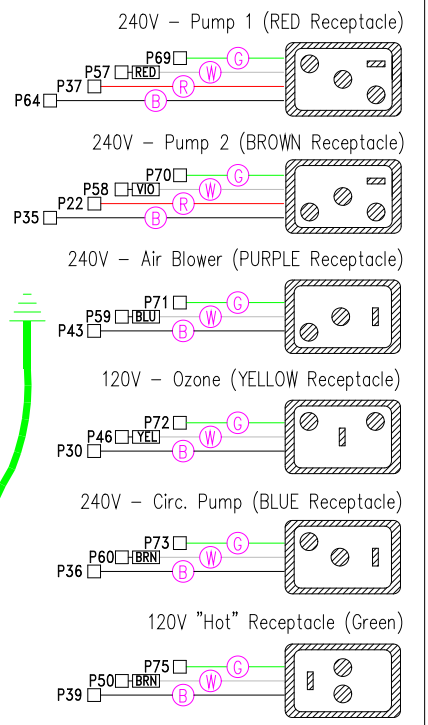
240V – Pump 1 (RED Receptacle)

P69
P57 RED
P37
P64
G
W
R
B

240V – Pump 2 (BROWN Receptacle)

P70
P58 VIO
P22
P35
G
W
R
B

240V – Air Blower (PURPLE Receptacle)

P71
P59 BLU
P43
G
W
B

120V – Ozone (YELLOW Receptacle)

P72
P46 YEL
P30
G
W
B

240V – Circ. Pump (BLUE Receptacle)

P73
P60 BRN
P36
G
W
B

120V "Hot" Receptacle (Green)

P75
P50 BRN
P39
G
W
B